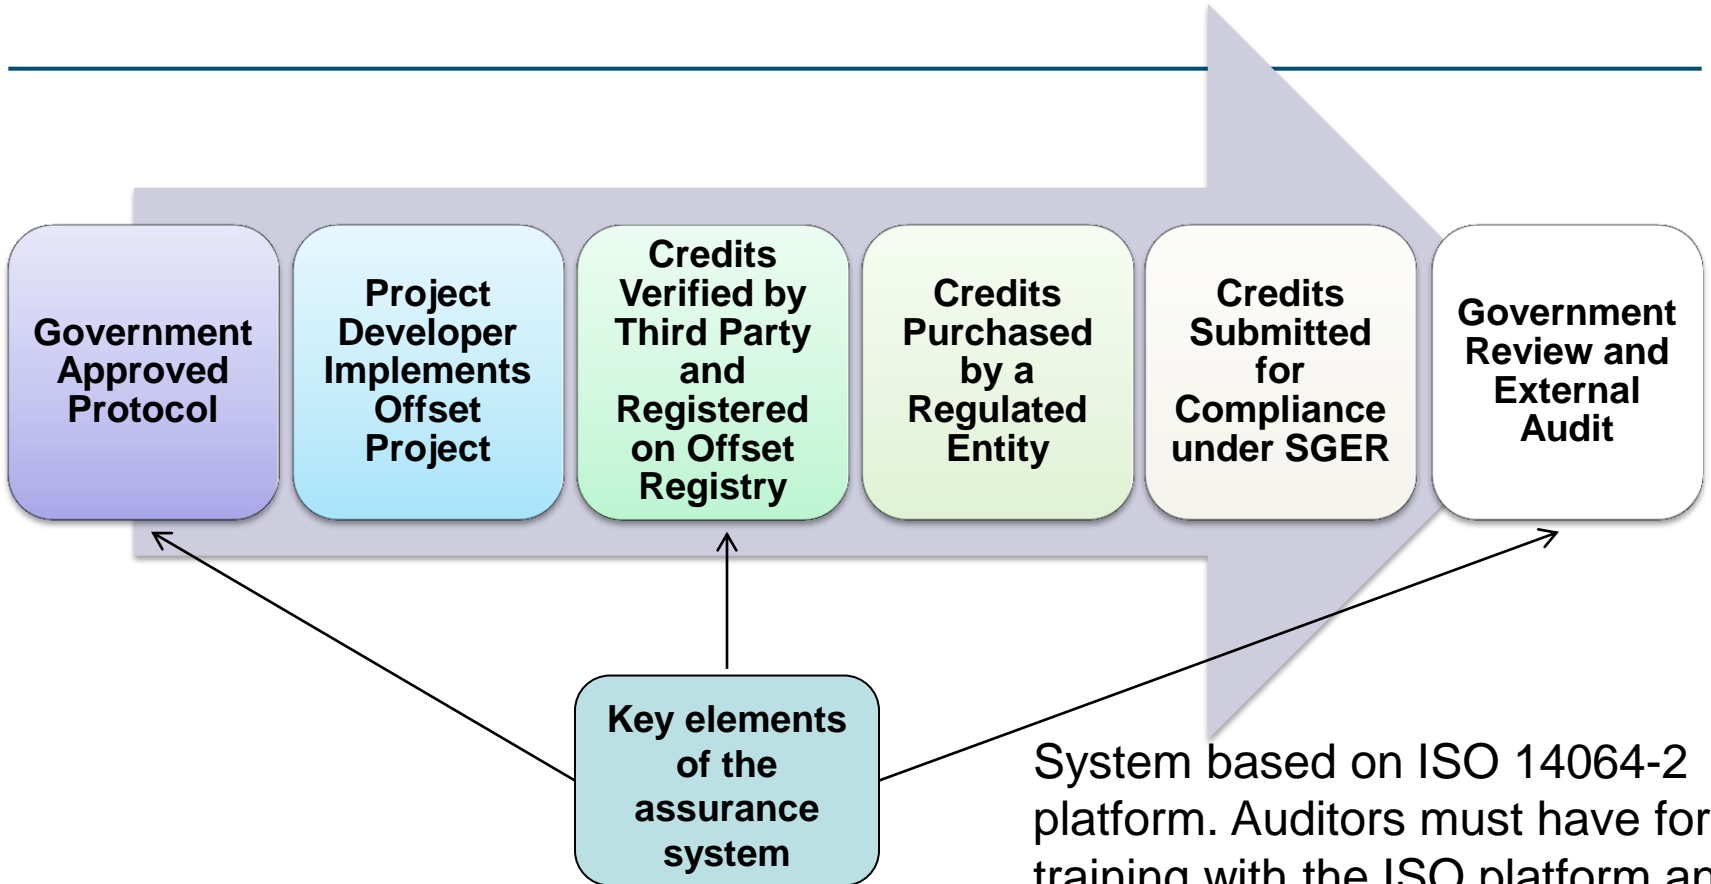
Government Approved Protocol

Project Developer Implements Offset Project

Credits Verified by Third Party and Registered on Offset Registry

Credits Purchased by a Regulated Entity

Credits Submitted for Compliance under SGER

Government Review and External Audit

Key elements of the assurance system

System based on ISO 14064-2 platform. Auditors must have for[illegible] training with the ISO platform an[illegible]